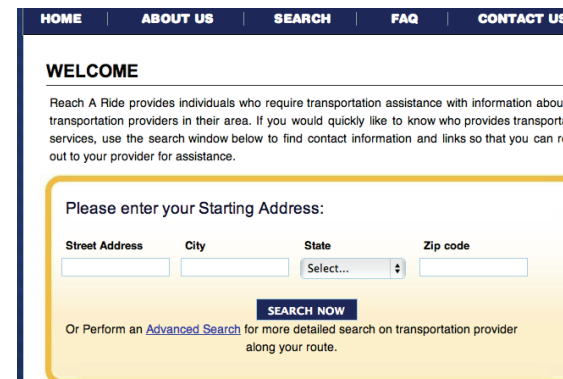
HOME | ABOUT US | SEARCH | FAQ | CONTACT US

WELCOME

Reach A Ride provides individuals who require transportation assistance with information abou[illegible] transportation providers in their area. If you would quickly like to know who provides transport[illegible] services, use the search window below to find contact information and links so that you can r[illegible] out to your provider for assistance.

Please enter your Starting Address:

Street Address City State Zip code

Select...

SEARCH NOW

Or Perform an Advanced Search for more detailed search on transportation provider along your route.